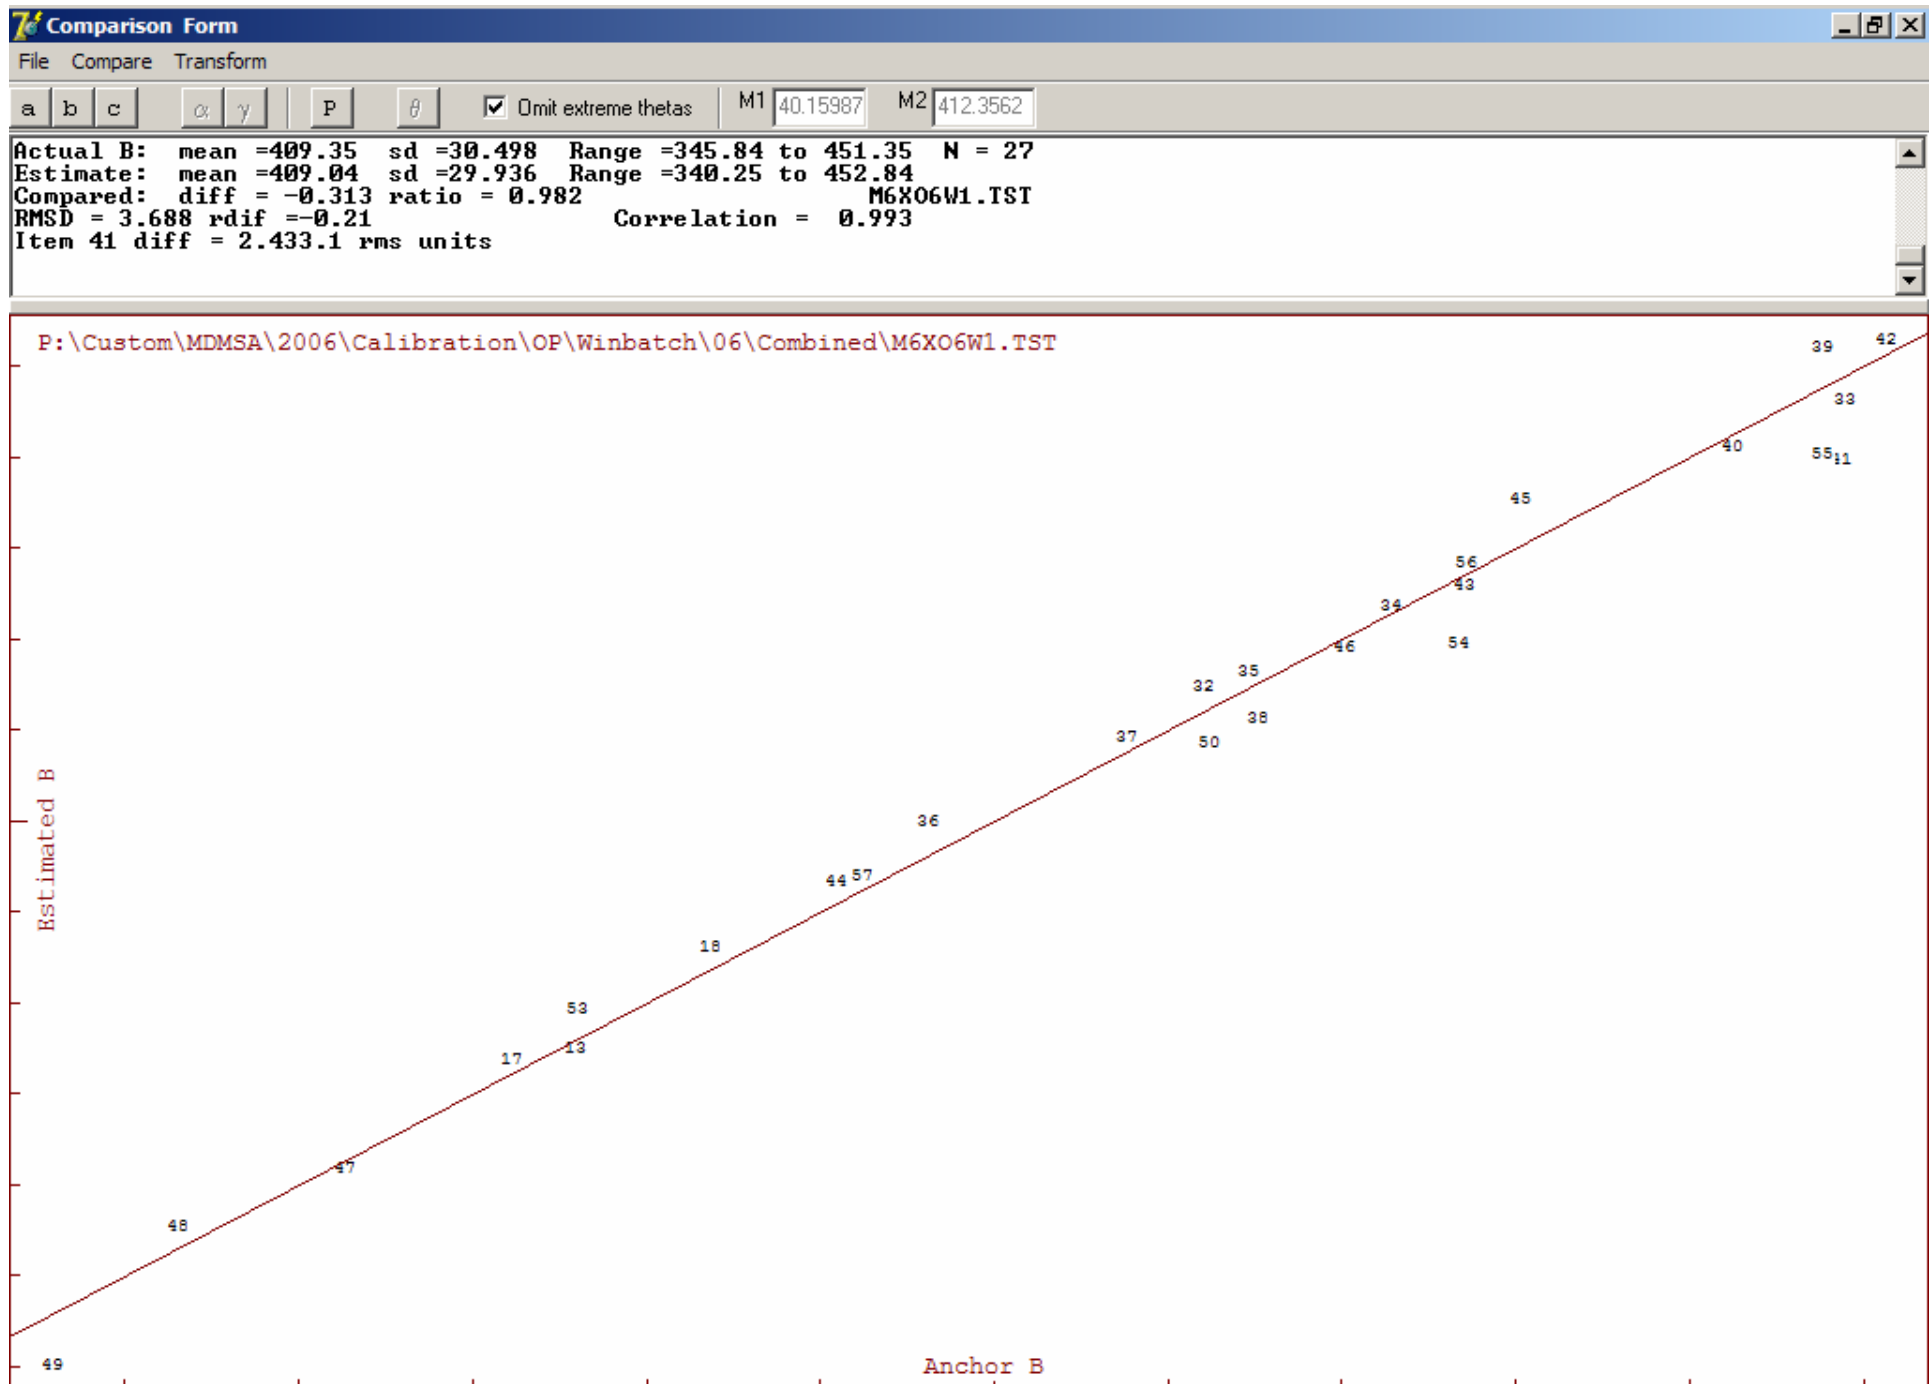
Comparison Form

File Compare Transform

a b c α γ P θ ☑ Omit extreme thetas M1 40.15987 M2 412.3562

Actual B: mean =409.35 sd =30.498 Range =345.84 to 451.35 N = 27
Estimate: mean =409.04 sd =29.936 Range =340.25 to 452.84
Compared: diff = -0.313 ratio = 0.982 M6XO6W1.TST
RMSD = 3.688 rdif =-0.21 Correlation = 0.993
Item 41 diff = 2.433.1 rms units

P:\Custom\MDMSA\2006\Calibration\OP\Winbatch\06\Combined\M6XO6W1.TST

39 42 33 40 55 11 45 56 43 34 46 54 32 35 38 37 50 36 44 57 18 53 17 13 47 48 49

Estimated B

Anchor B